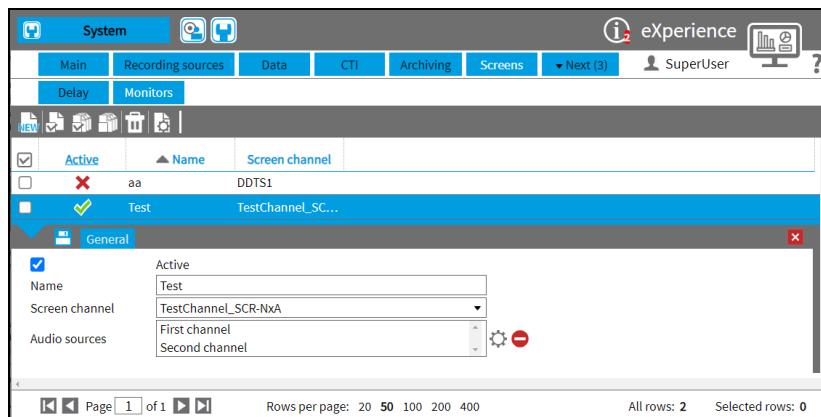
System

eXperience

Main | Recording sources | Data | CTI | Archiving | Screens | ▾ Next (3)

SuperUser

?

Delay | Monitors

NEW

| | Active | ▲ Name | Screen channel |
|---|---|---|---|
| | ✗ | aa | DDTS1 |
| | ✓ | Test | TestChannel_SC... |

General

Active

Name Test

Screen channel TestChannel_SCR-NxA

Audio sources First channel
Second channel

Page 1 of 1

Rows per page: 20 50 100 200 400

All rows: 2

Selected rows: 0